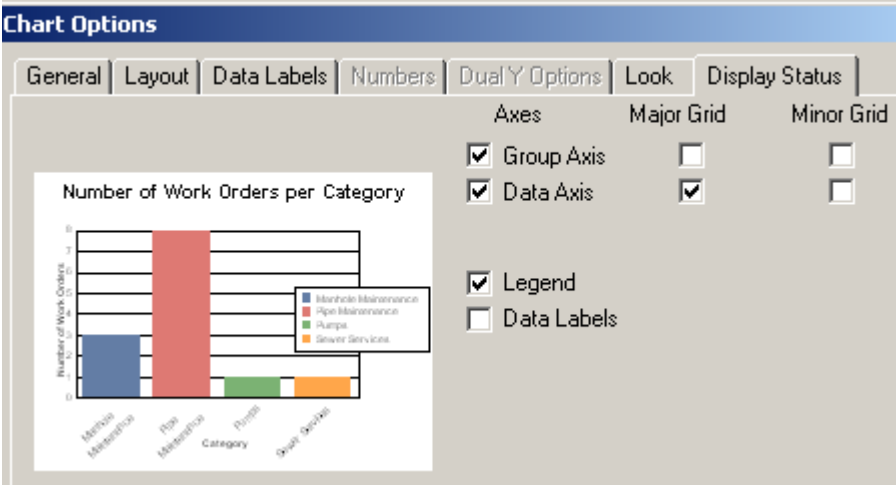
Chart Options

General | Layout | Data Labels | Numbers | Dual Y Options | Look | Display Status

Axes | Major Grid | Minor Grid

Group Axis

Data Axis

Number of Work Orders per Category

8
7
6
5
4
3
2
1
0

Number of Work Orders

Manhole Maintenance
Pipe Maintenance
Pumps
Sewer Services

Manhole Maintenance
Pipe Maintenance
Pumps
Sewer Services

Category

Legend

Data Labels